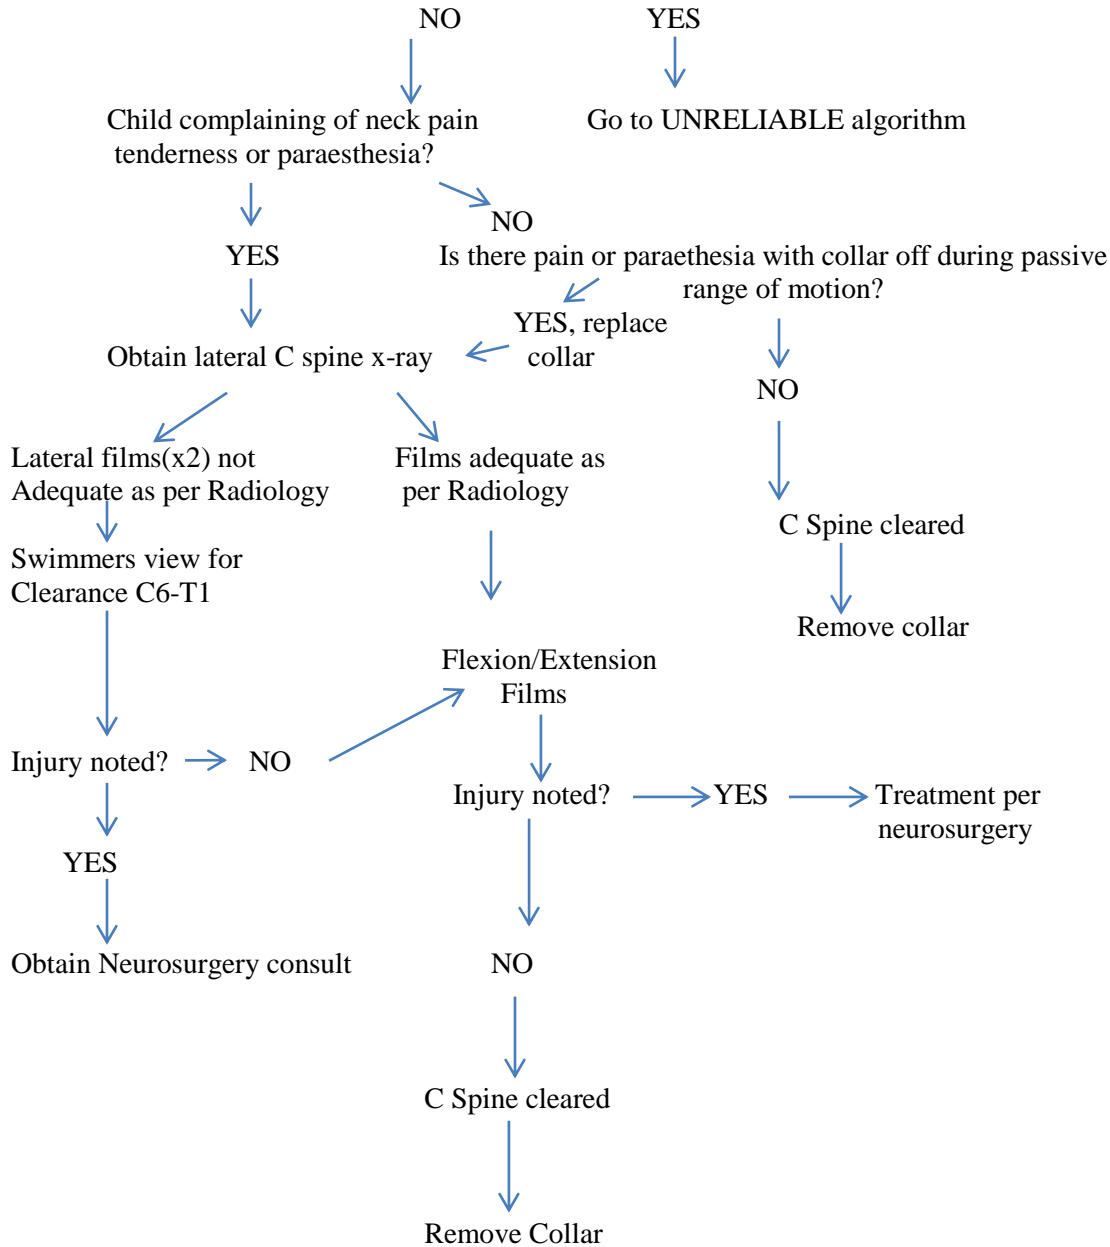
NO

YES

Child complaining of neck pain tenderness or paraesthesia?

Go to UNRELIABLE algorithm

YES

NO

Is there pain or paraethesia with collar off during passive range of motion?

YES, replace collar

Obtain lateral C spine x-ray

NO

Lateral films(x2) not Adequate as per Radiology

Films adequate as per Radiology

C Spine cleared

Swimmers view for Clearance C6-T1

Remove collar

Flexion/Extension Films

Injury noted?

NO

Injury noted?

YES

Treatment per neurosurgery

YES

Obtain Neurosurgery consult

NO

C Spine cleared

Remove Collar